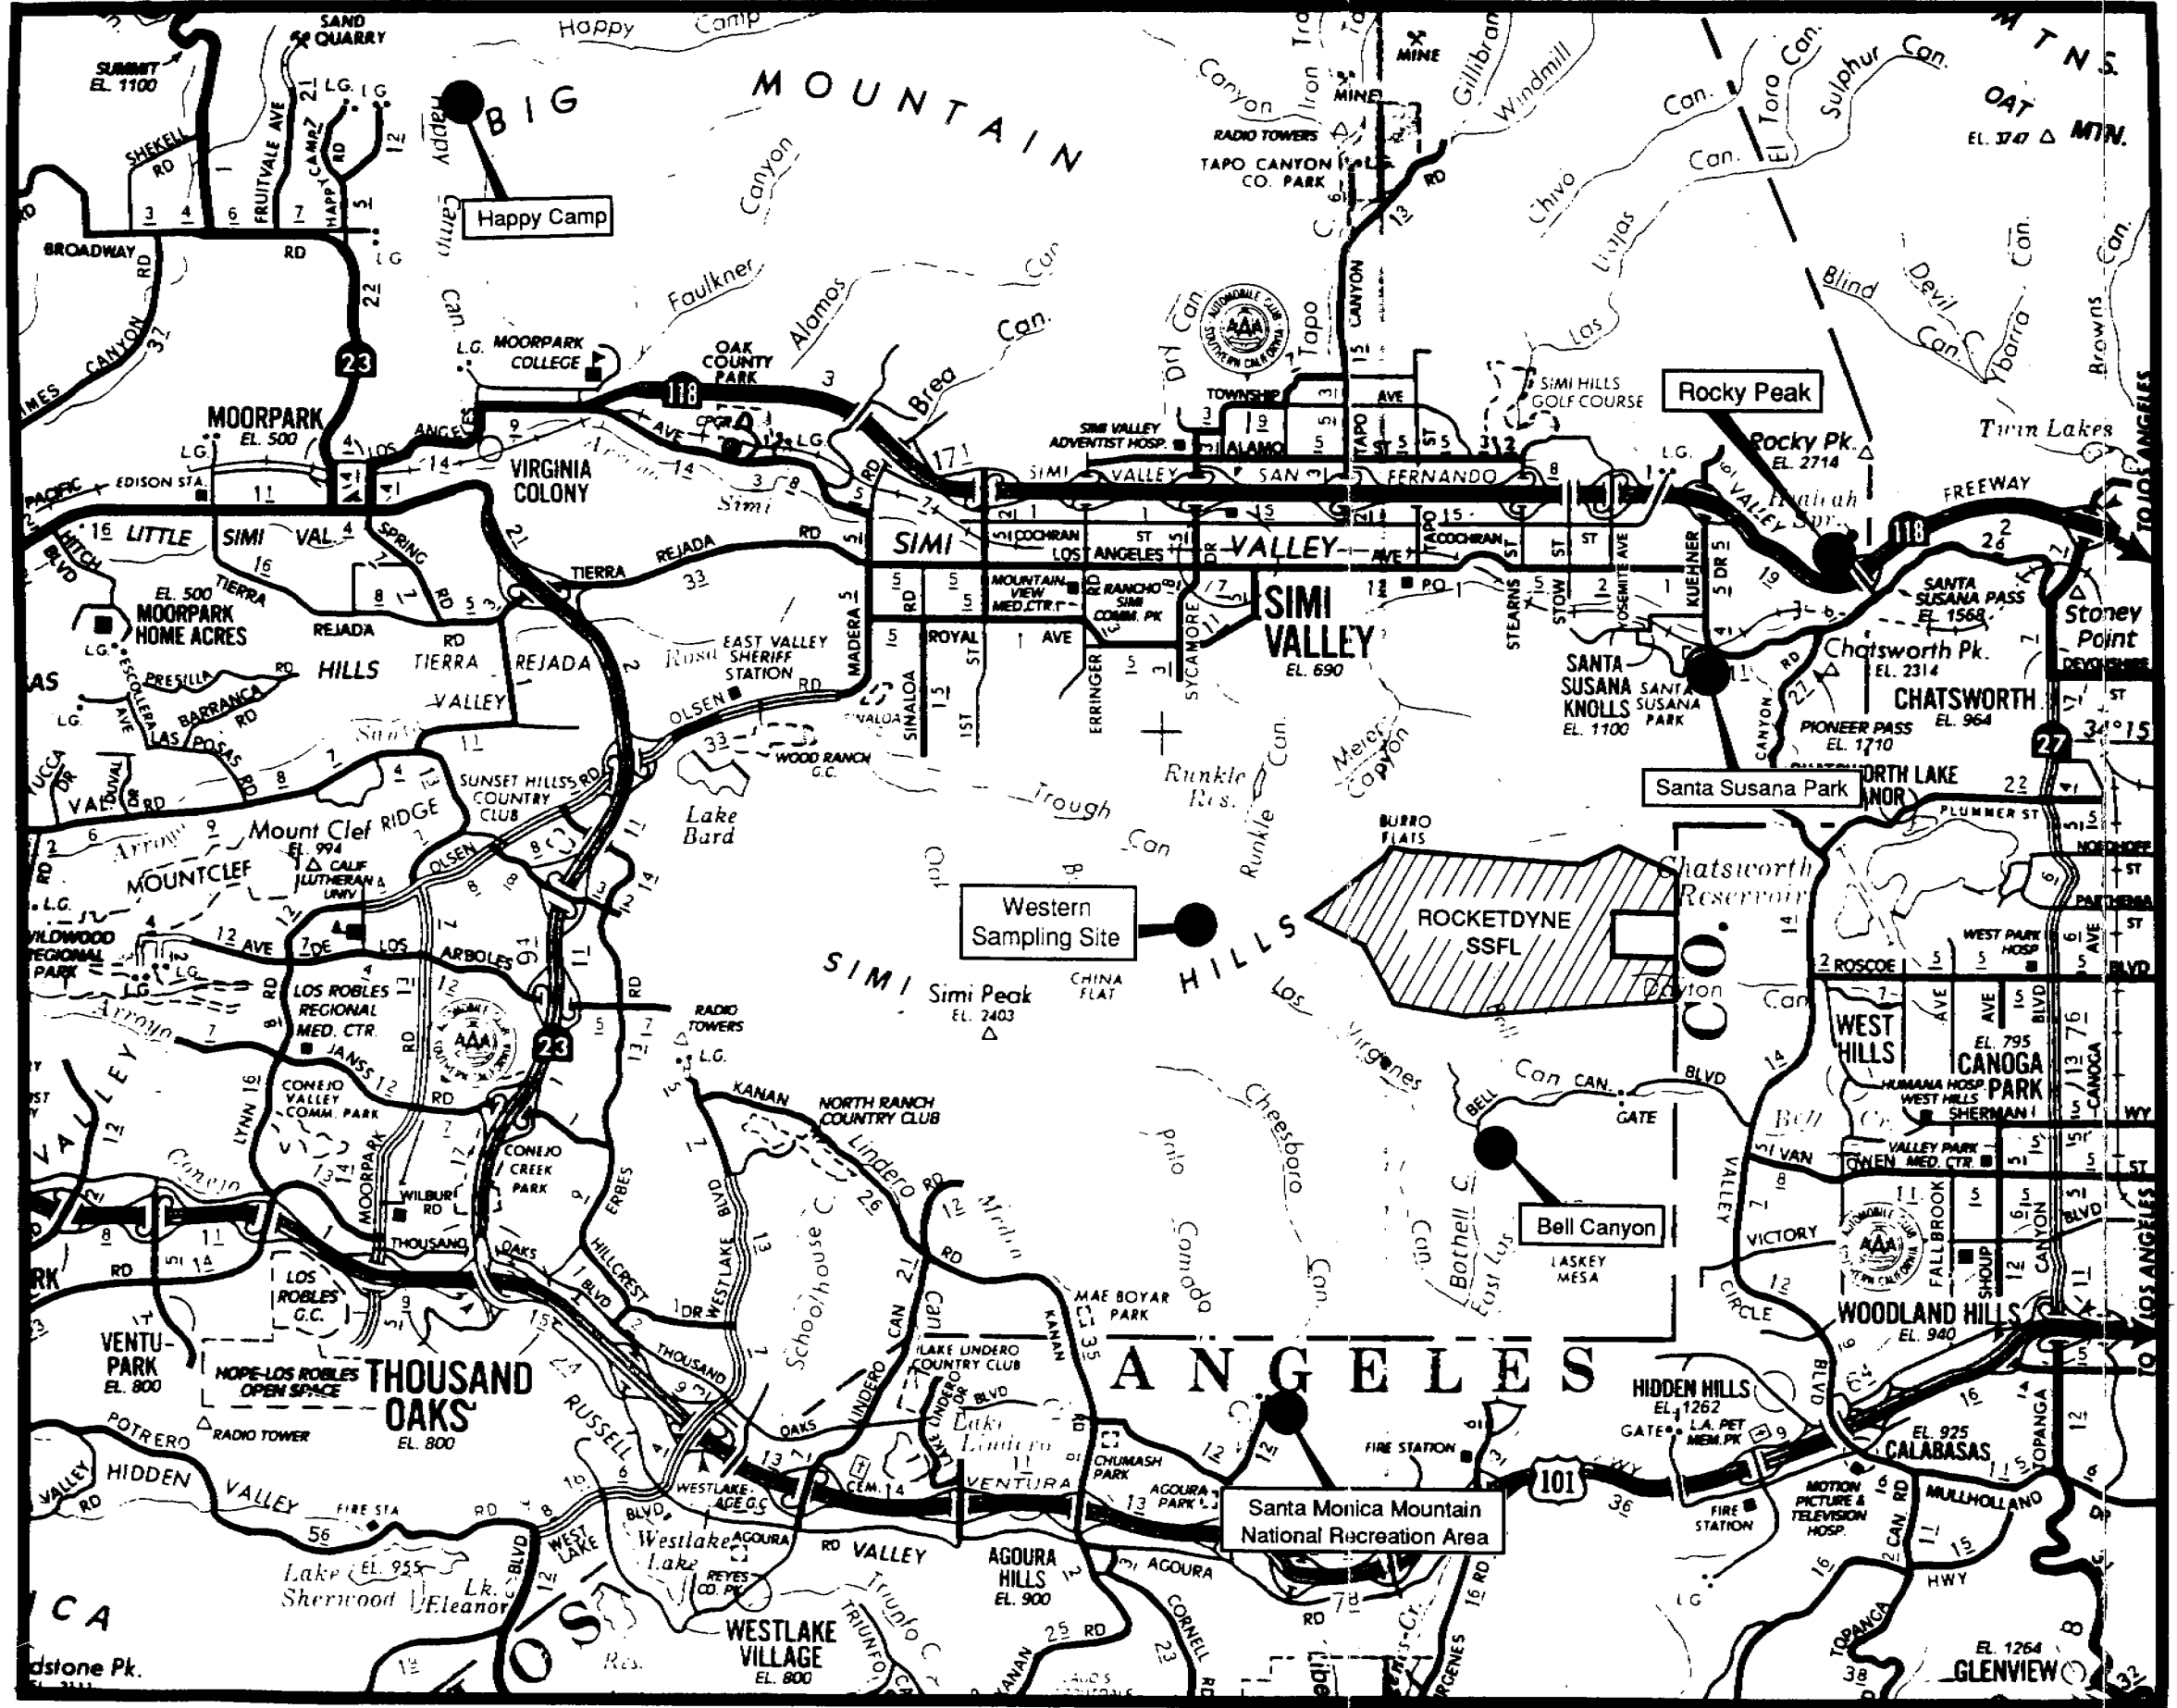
Happy Camp

Rocky Peak

Santa Susana Park

Western Sampling Site

ROCKETDYNE SSFL

Bell Canyon

Santa Monica Mountain National Recreation Area

BIG MOUNTAIN

SIMI HILLS

ANGELES

SIMI VALLEY
EL. 690

MOORPARK
EL. 500

THOUSAND OAKS
EL. 800

WESTLAKE VILLAGE
EL. 800

AGOURA HILLS
EL. 900

CHATSWORTH
EL. 964

CANOGA PARK

WOODLAND HILLS
EL. 940

CALABASAS
EL. 925

HIDDEN HILLS
EL. 1262

WEST HILLS

SANTA SUSANA KNOLLS
EL. 1100

VIRGINIA COLONY

MOORPARK HOME ACRES

MOUNTCLEF

VENTU-PARK
EL. 800

GLENVIEW
EL. 1264

Simi Peak
EL. 2403

Rocky Pk.
EL. 2714

Chatsworth Pk.
EL. 2314

Mount Clef
EL. 994

Stoney Point

SANTA SUSANA PASS
EL. 1568

PIONEER PASS
EL. 1710

SUMMIT
EL. 1100

SAND QUARRY

MOORPARK COLLEGE

OAK COUNTY PARK

TAPO CANYON CO. PARK

RADIO TOWERS

MINE

SIMI HILLS GOLF COURSE

SIMI VALLEY ADVENTIST HOSP.

MOUNTAIN VIEW MED. CTR.

RANCHO SIMI COMM. PK

EAST VALLEY SHERIFF STATION

WOOD RANCH G.C.

SUNSET HILLS COUNTRY CLUB

CALIF LUTHERAN UNIV

LOS ROBLES REGIONAL MED. CTR.

CONEJO VALLEY COMM. PARK

CONEJO CREEK PARK

LOS ROBLES G.C.

HOPE-LOS ROBLES OPEN SPACE

RADIO TOWER

NORTH RANCH COUNTRY CLUB

LAKE LINDERO COUNTRY CLUB

MAE BOYAR PARK

CHUMASH PARK

AGOURA PARK

FIRE STATION

WESTLAKE AGE G.C.

REYES CO. PK

L.A. PET MEM. PK

MOTION PICTURE & TELEVISION HOSP.

HUMANA HOSP. WEST HILLS

VALLEY PARK MED. CTR.

WEST PARK HOSP

LASKEY MESA

CHINA FLAT

BURRO FLATS

Lake Bard

Runkle Res.

Chatsworth Reservoir

Lake Sherwood
EL. 955

Lk. Eleanor

Westlake Lake

Lake Lindero

Twin Lakes

CHATSWORTH LAKE MANOR

OAT MTN.
EL. 3747

LITTLE SIMI VAL.

TIERRA REJADA VALLEY

CO.

LOS ANGELES

VENTURA FREEWAY

101

118

23

27

ROSCOE BLVD

VICTORY

VALLEY CIRCLE BLVD

MULHOLLAND

TOPANGA CANYON

KANAN RD

LINDERO CAN

THOUSAND OAKS BLVD

HILLCREST DR

WESTLAKE BLVD

MOORPARK RD

LYNN RD

JANSS RD

OLSEN RD

MADERA RD

SINALOA

ERRINGER

SYCAMORE DR

STEARNS

KUEHNER DR

LOS ANGELES AVE

COCHRAN ST

ROYAL AVE

TAPO CANYON

SIMI VALLEY SAN FERNANDO

TIERRA REJADA RD

SPRING RD

LOS ANGELES AVE

BROADWAY RD

FRUITVALE AVE

SHEKELL RD

EDISON STA.

PACIFIC

POTRERO

HIDDEN VALLEY RD

RUSSELL

CORNELL

AGOURA RD

PLUMMER ST

DEVONSHIRE

SHERMAN

FALLBROOK

SHOUP

VANOWEN

HIDDEN HILLS GATE

CAN. GATE

dstone Pk.

34°15'